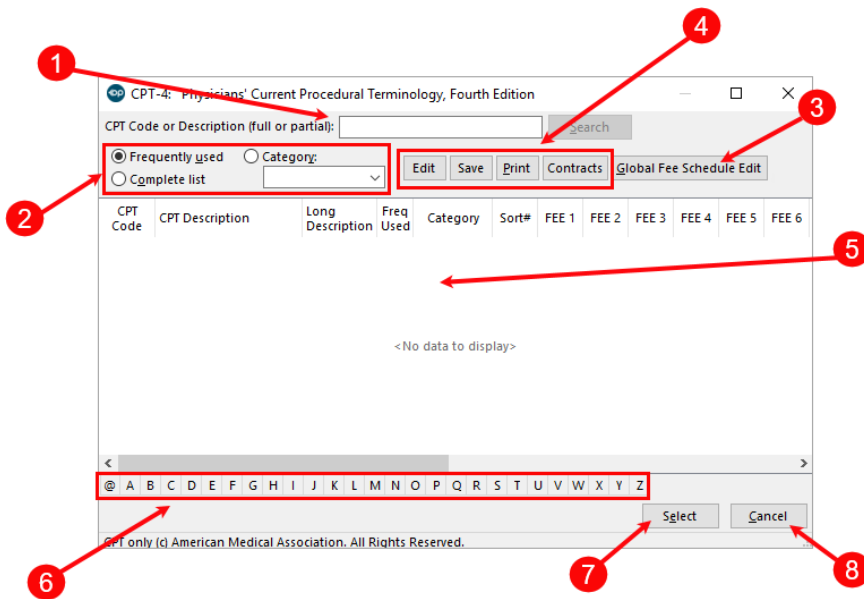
1

4

CPT-4: Physicians' Current Procedural Terminology, Fourth Edition

CPT Code or Description (full or partial):

Search

3

Frequently used

Category:

Complete list

Edit

Save

Print

Contracts

Global Fee Schedule Edit

2

| CPT Code | CPT Description | Long Description | Freq Used | Category | Sort# | FEE 1 | FEE 2 | FEE 3 | FEE 4 | FEE 5 | FEE 6 |
|---|---|---|---|---|---|---|---|---|---|---|---|

5

<No data to display>

@ A B C D E F G H I J K L M N O P Q R S T U V W X Y Z

Select

Cancel

CPT only (c) American Medical Association. All Rights Reserved.

6

7

8